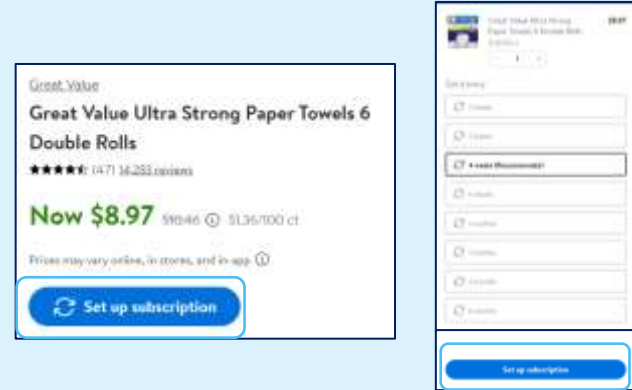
Great Value

Great Value Ultra Strong Paper Towels 6 Double Rolls

(4.7) 14,253 reviews

Now $8.97 $10.46 ⓘ $1.36/100 ct

Prices may vary online, in stores, and in app ⓘ

Set up subscription

Great Value Ultra Strong Paper Towels 6 Double Rolls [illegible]

$8.97

1

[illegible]

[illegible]

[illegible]

4 weeks (Recommended)

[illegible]

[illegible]

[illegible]

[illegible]

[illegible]

Set up subscription